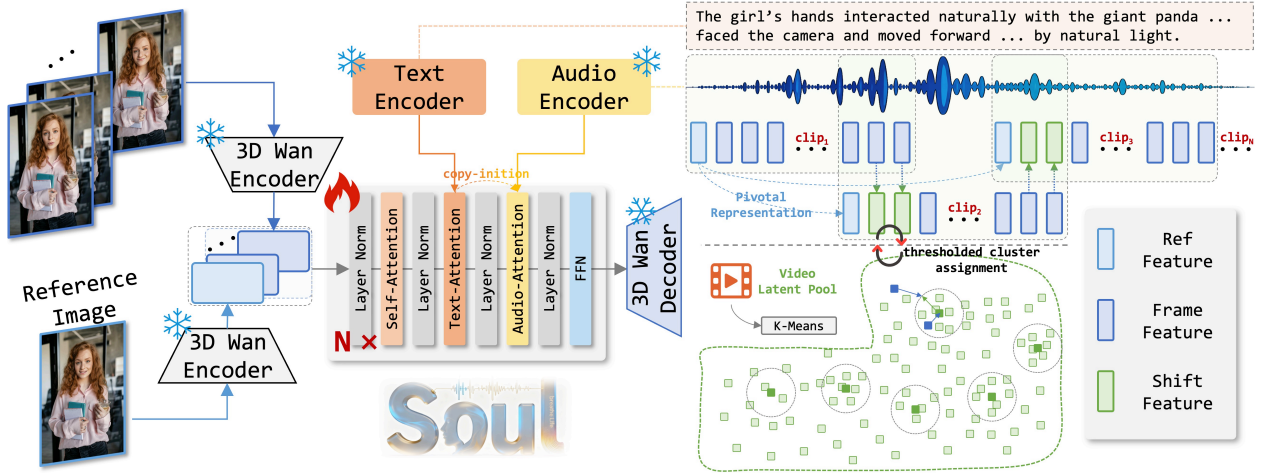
The girl's hands interacted naturally with the giant panda ... faced the camera and moved forward ... by natural light.

Text Encoder

Audio Encoder

3D Wan Encoder

copy-inition

Layer Norm

Self-Attention

Layer Norm

Text-Attention

Layer Norm

Audio-Attention

Layer Norm

FFN

N ×

3D Wan Decoder

Reference Image

3D Wan Encoder

Soul

clip$_1$

clip$_3$

clip$_N$

Pivotal Representation

clip$_2$

thresholded cluster assignment

Video Latent Pool

K-Means

Ref Feature

Frame Feature

Shift Feature